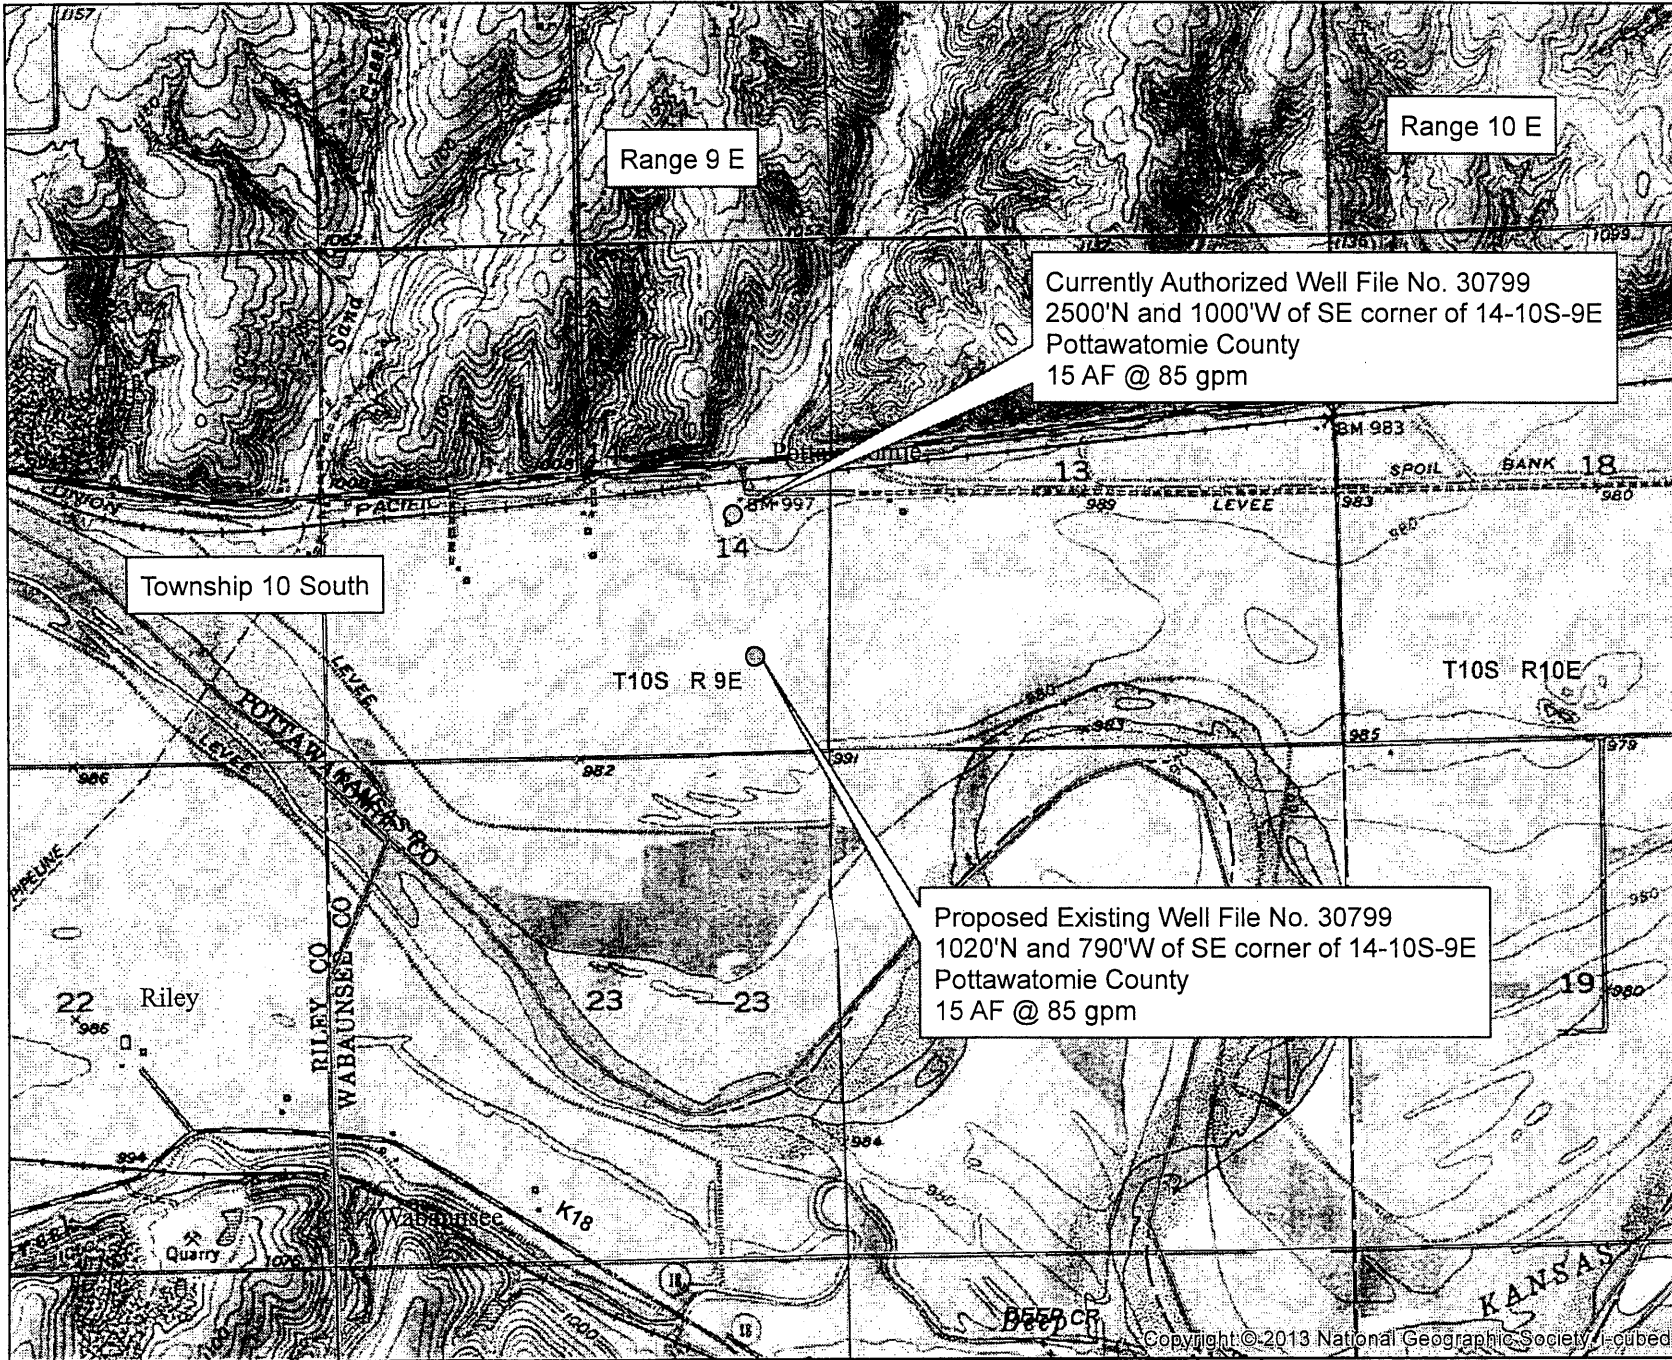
1157

Range 9 E

Range 10 E

1062

1136

1099

Currently Authorized Well File No. 30799
2500'N and 1000'W of SE corner of 14-10S-9E
Pottawatomie County
15 AF @ 85 gpm

Sand

BM 983

Pottawatomie

13

SPOIL BANK 18

UNION PACIFIC

BM 997

989

LEVEE

983

980

14

Township 10 South

T10S R 9E

T10S R10E

LEVEE

POTTAWATOMIE KANSAS CO

LEVEE

986

982

991

985

979

PIPELINE

Proposed Existing Well File No. 30799
1020'N and 790'W of SE corner of 14-10S-9E
Pottawatomie County
15 AF @ 85 gpm

950

22 Riley

986

RILEY CO

WABAUNSEE CO

23

23

19

980

994

984

K18

Wabaunsee

Quarry

18

18

DEEP CR

KANSAS

Copyright © 2013 National Geographic Society, i-cubed